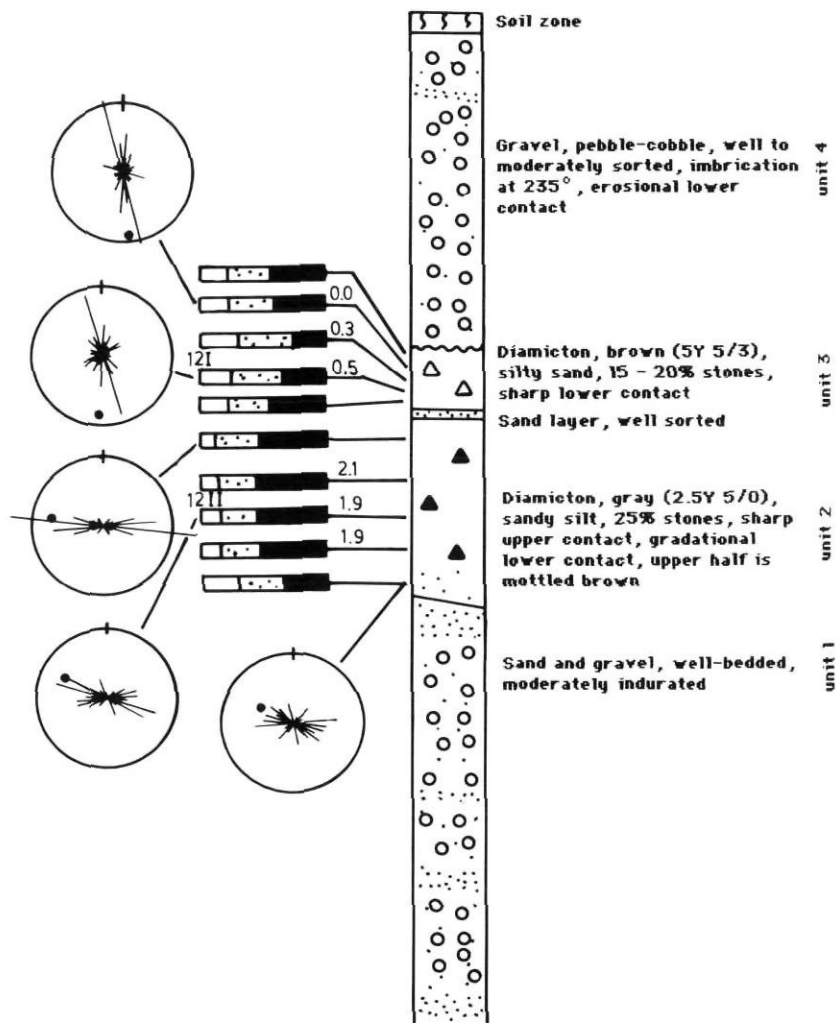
Soil zone

Gravel, pebble-cobble, well to moderately sorted, imbrication at 235°, erosional lower contact

unit 4

0.0

0.3

12I

0.5

Diamicton, brown (5Y 5/3), silty sand, 15 - 20% stones, sharp lower contact

unit 3

Sand layer, well sorted

2.1

12II

1.9

1.9

Diamicton, gray (2.5Y 5/0), sandy silt, 25% stones, sharp upper contact, gradational lower contact, upper half is mottled brown

unit 2

Sand and gravel, well-bedded, moderately indurated

unit 1